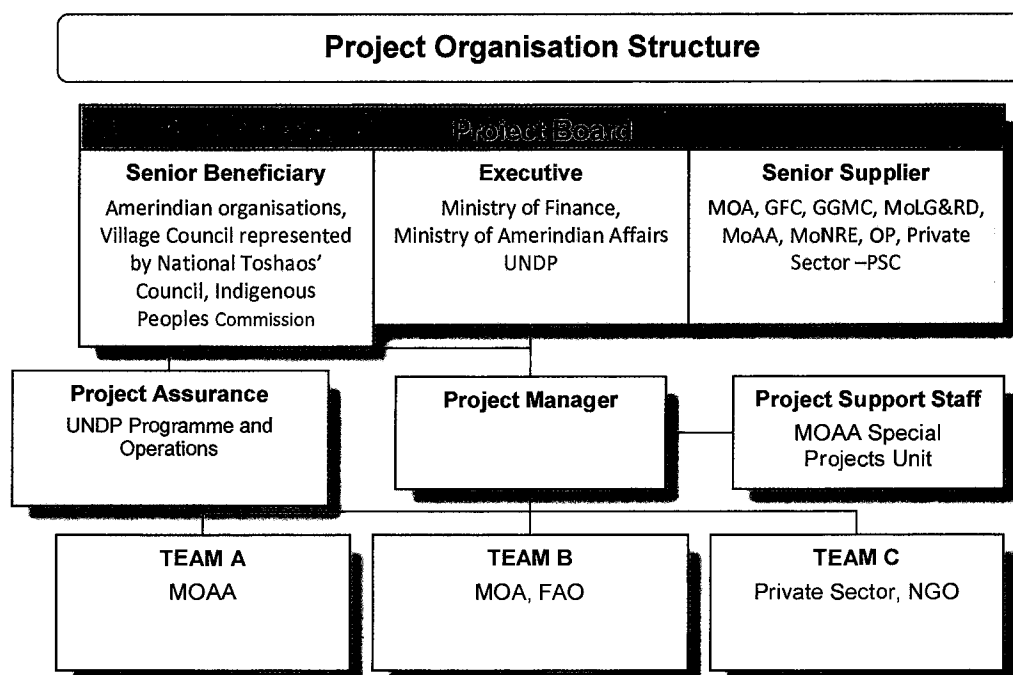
Project Organisation Structure

Project Board

Senior Beneficiary
Amerindian organisations, Village Council represented by National Toshaos' Council, Indigenous Peoples Commission

Executive
Ministry of Finance, Ministry of Amerindian Affairs UNDP

Senior Supplier
MOA, GFC, GGMC, MoLG&RD, MoAA, MoNRE, OP, Private Sector –PSC

Project Assurance
UNDP Programme and Operations

Project Manager

Project Support Staff
MOAA Special Projects Unit

TEAM A
MOAA

TEAM B
MOA, FAO

TEAM C
Private Sector, NGO